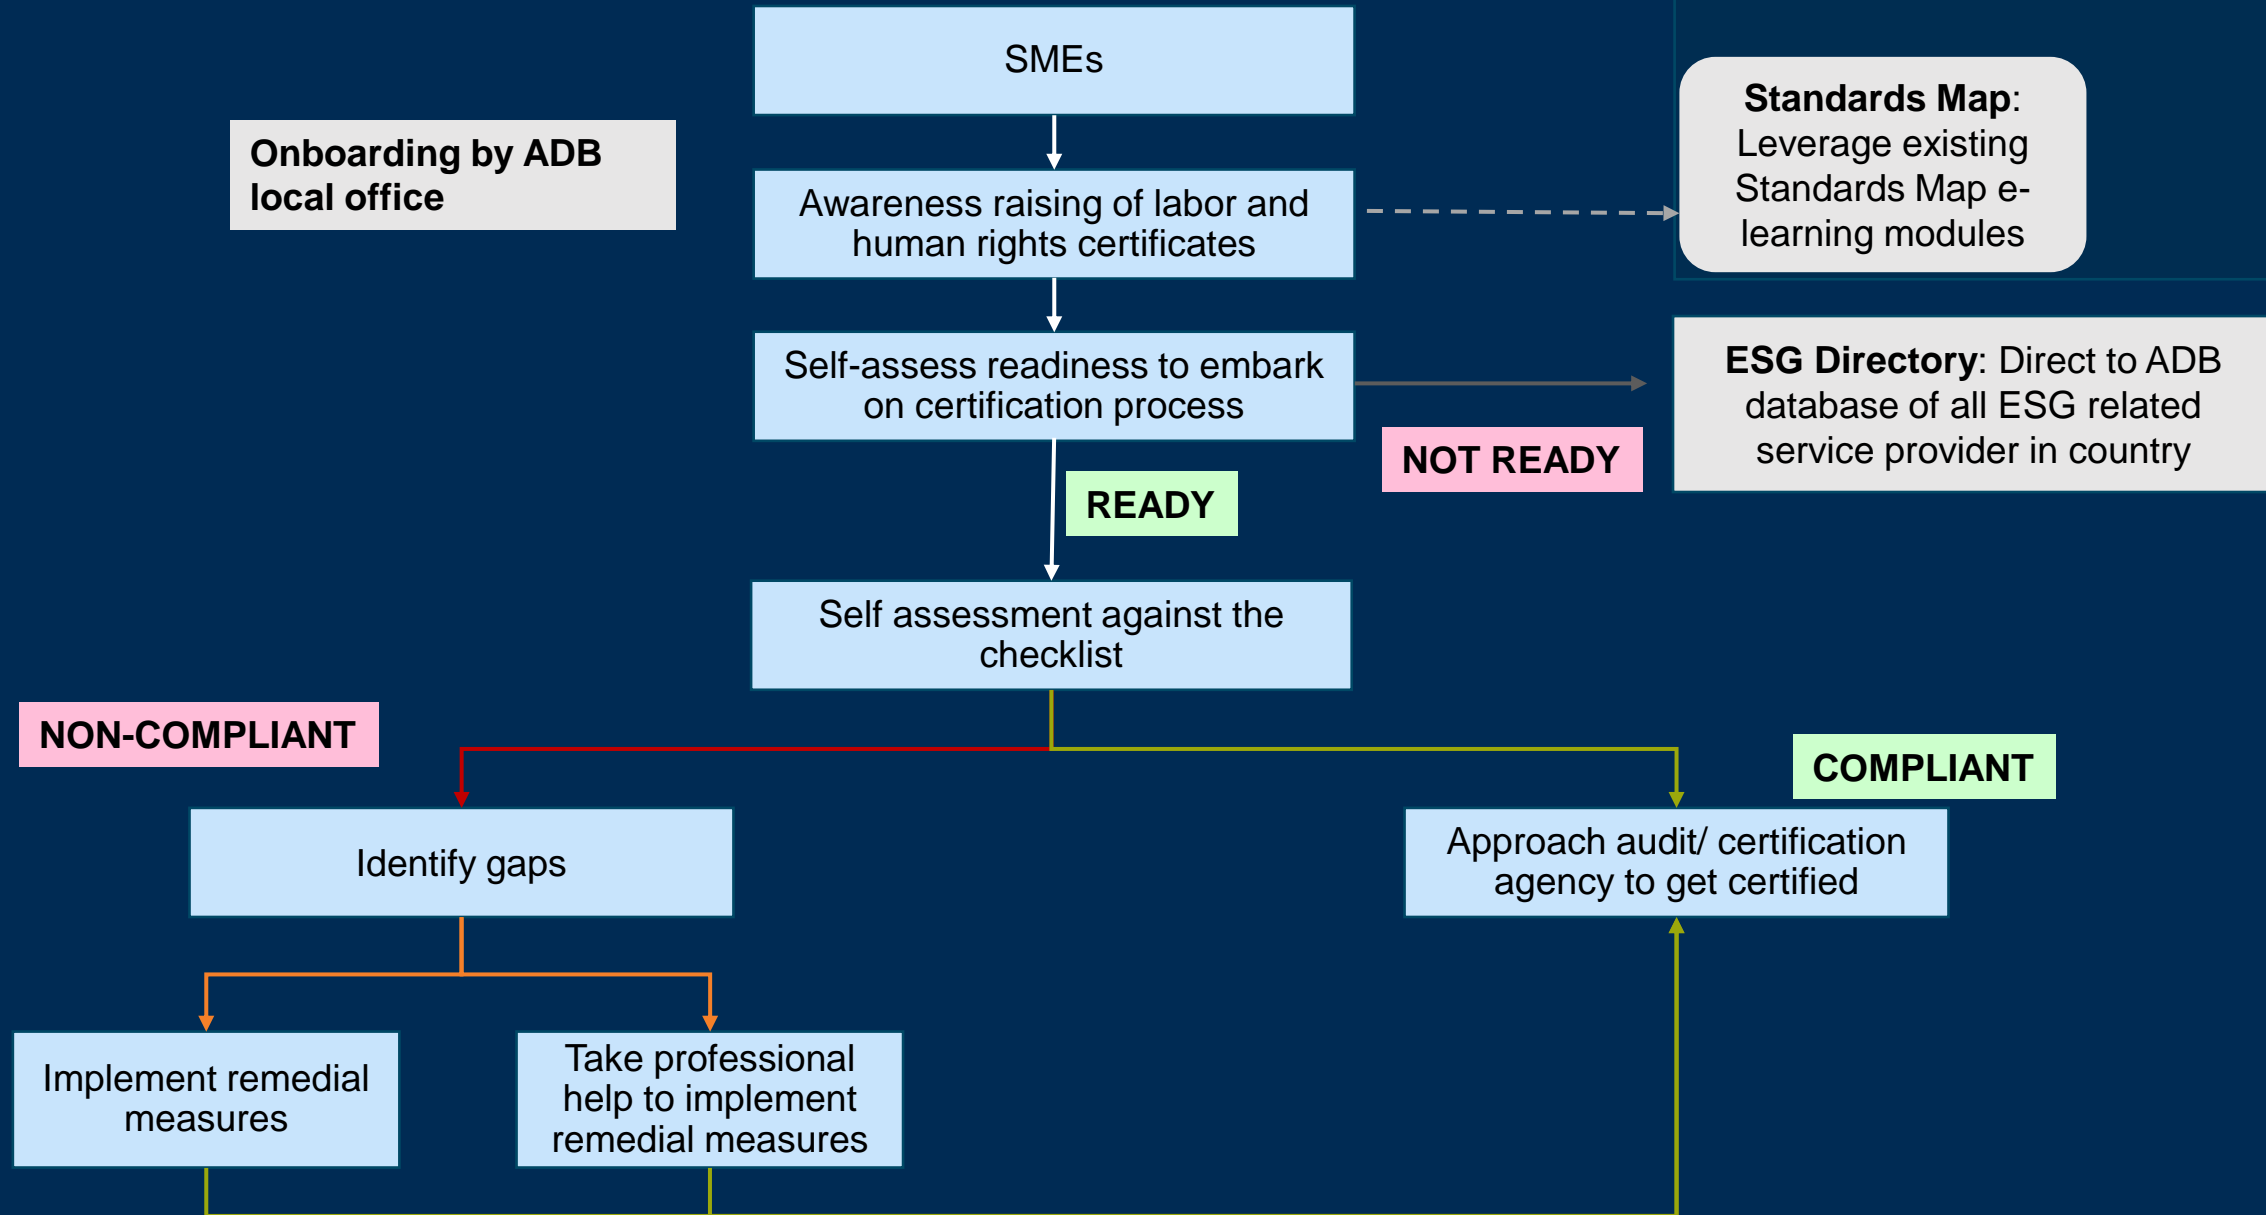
SMEs

Onboarding by ADB local office

Awareness raising of labor and human rights certificates

Standards Map: Leverage existing Standards Map e-learning modules

Self-assess readiness to embark on certification process

ESG Directory: Direct to ADB database of all ESG related service provider in country

NOT READY

READY

Self assessment against the checklist

NON-COMPLIANT

COMPLIANT

Identify gaps

Approach audit/ certification agency to get certified

Implement remedial measures

Take professional help to implement remedial measures